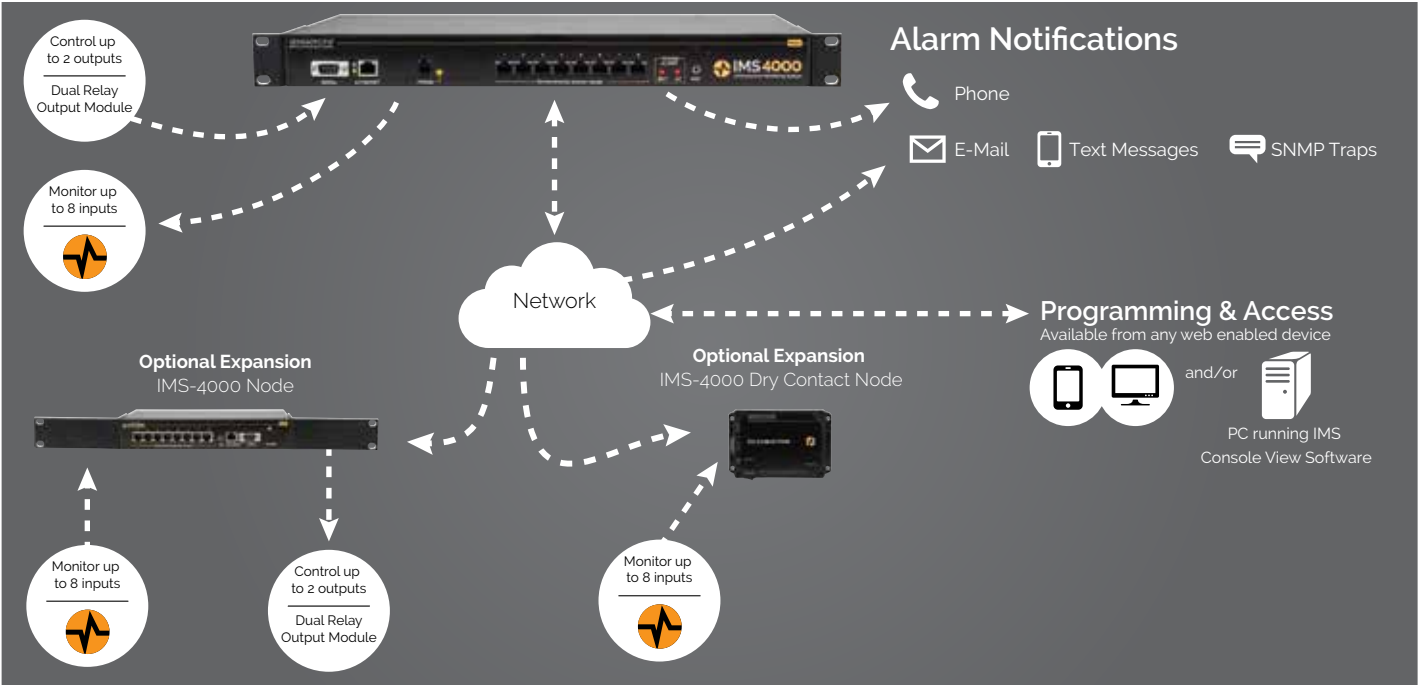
Control up to 2 outputs

Dual Relay Output Module

IMS 4000

Alarm Notifications

Phone

E-Mail

Text Messages

SNMP Traps

Monitor up to 8 inputs

Network

Programming & Access
Available from any web enabled device

and/or

PC running IMS Console View Software

Optional Expansion
IMS-4000 Node

Optional Expansion
IMS-4000 Dry Contact Node

Monitor up to 8 inputs

Control up to 2 outputs

Dual Relay Output Module

Monitor up to 8 inputs